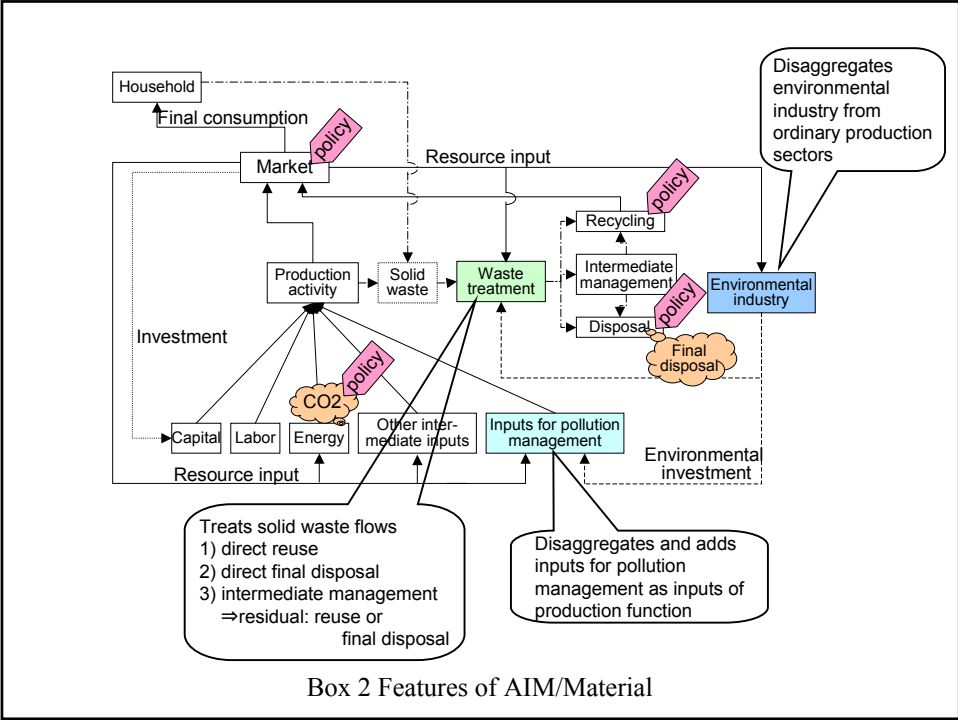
Household

Final consumption

Market

policy

Resource input

Disaggregates environmental industry from ordinary production sectors

Recycling

policy

Production activity

Solid waste

Waste treatment

Intermediate management

Environmental industry

policy

Investment

Disposal

Final disposal

CO2

policy

Capital

Labor

Energy

Other intermediate inputs

Inputs for pollution management

Environmental investment

Resource input

Treats solid waste flows
1) direct reuse
2) direct final disposal
3) intermediate management
⇒residual: reuse or final disposal

Disaggregates and adds inputs for pollution management as inputs of production function

Box 2 Features of AIM/Material